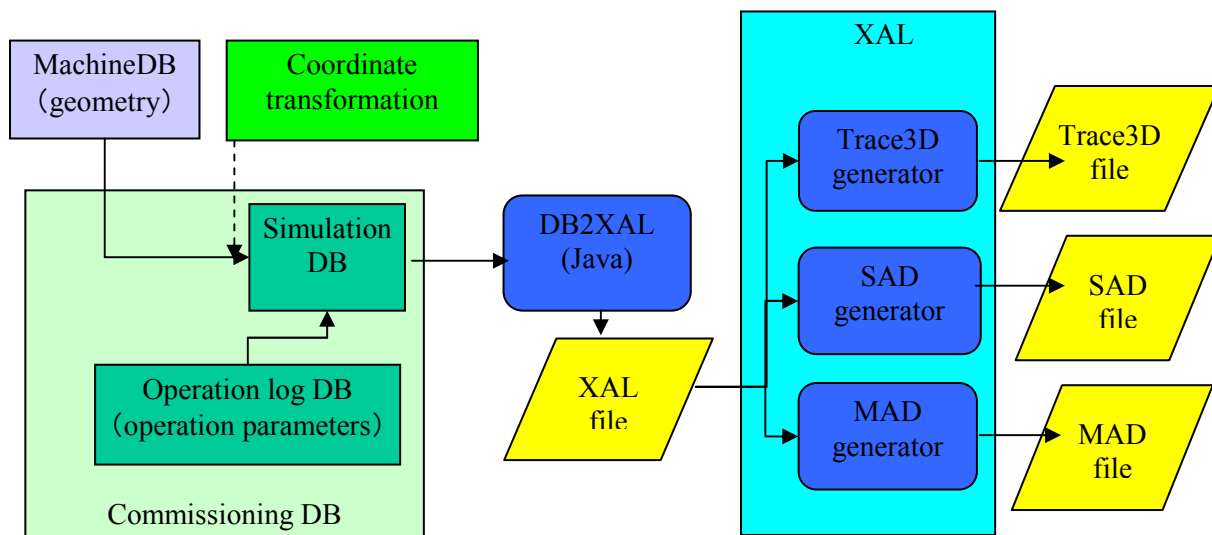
MachineDB
(geometry)

Coordinate transformation

Simulation DB

Operation log DB
(operation parameters)

Commissioning DB

DB2XAL
(Java)

XAL file

XAL

Trace3D generator

SAD generator

MAD generator

Trace3D file

SAD file

MAD file